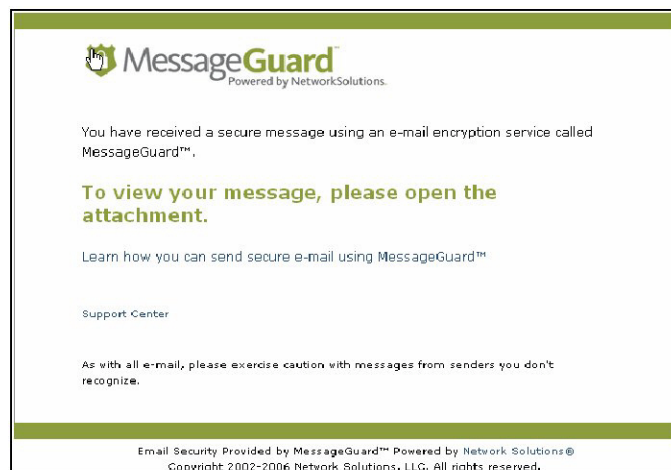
MessageGuard™
Powered by NetworkSolutions.

You have received a secure message using an e-mail encryption service called MessageGuard™.

To view your message, please open the attachment.

Learn how you can send secure e-mail using MessageGuard™

Support Center

As with all e-mail, please exercise caution with messages from senders you don't recognize.

Email Security Provided by MessageGuard™ Powered by Network Solutions®
Copyright 2002-2006 Network Solutions, LLC. All rights reserved.